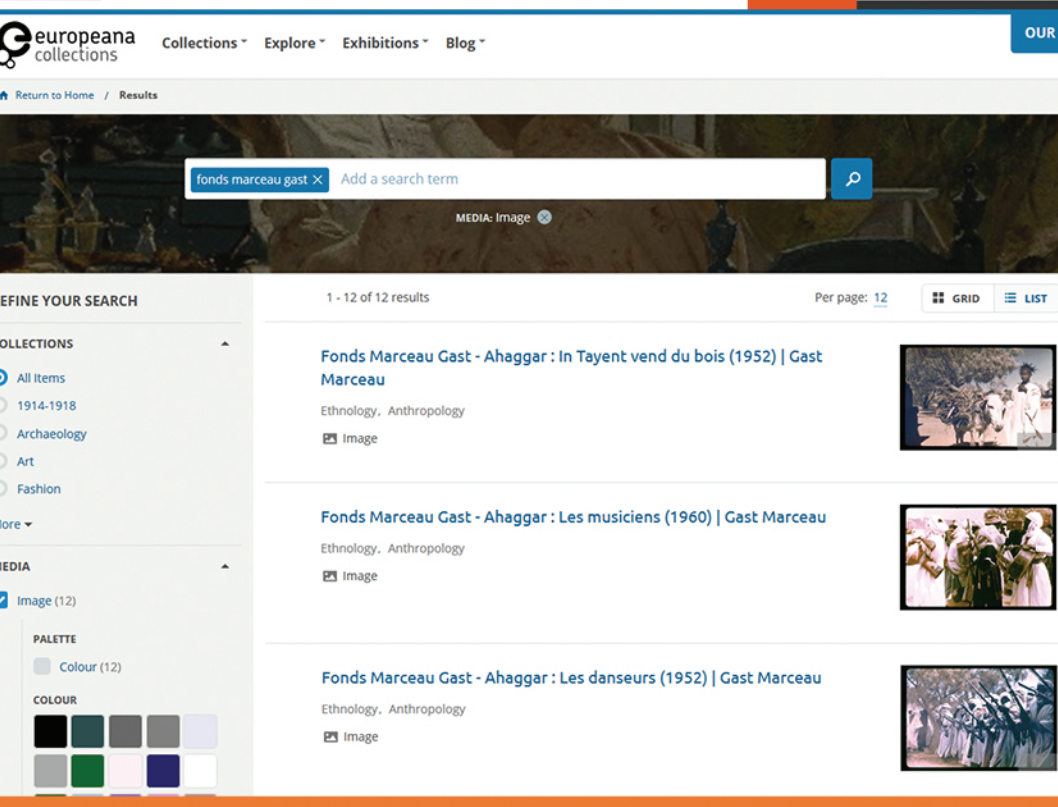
europeana collections Collections Explore Exhibitions Blog OUR

Return to Home / Results

fonds marceau gast × Add a search term

MEDIA: Image

EFINE YOUR SEARCH

OLLECTIONS

All Items

1914-1918

Archaeology

Art

Fashion

ore

EDIA

Image (12)

PALETTE

Colour (12)

COLOUR

1 - 12 of 12 results

Per page: 12

GRID

LIST

Fonds Marceau Gast - Ahaggar : In Tayent vend du bois (1952) | Gast Marceau

Ethnology, Anthropology

Image

Fonds Marceau Gast - Ahaggar : Les musiciens (1960) | Gast Marceau

Ethnology, Anthropology

Image

Fonds Marceau Gast - Ahaggar : Les danseurs (1952) | Gast Marceau

Ethnology, Anthropology

Image